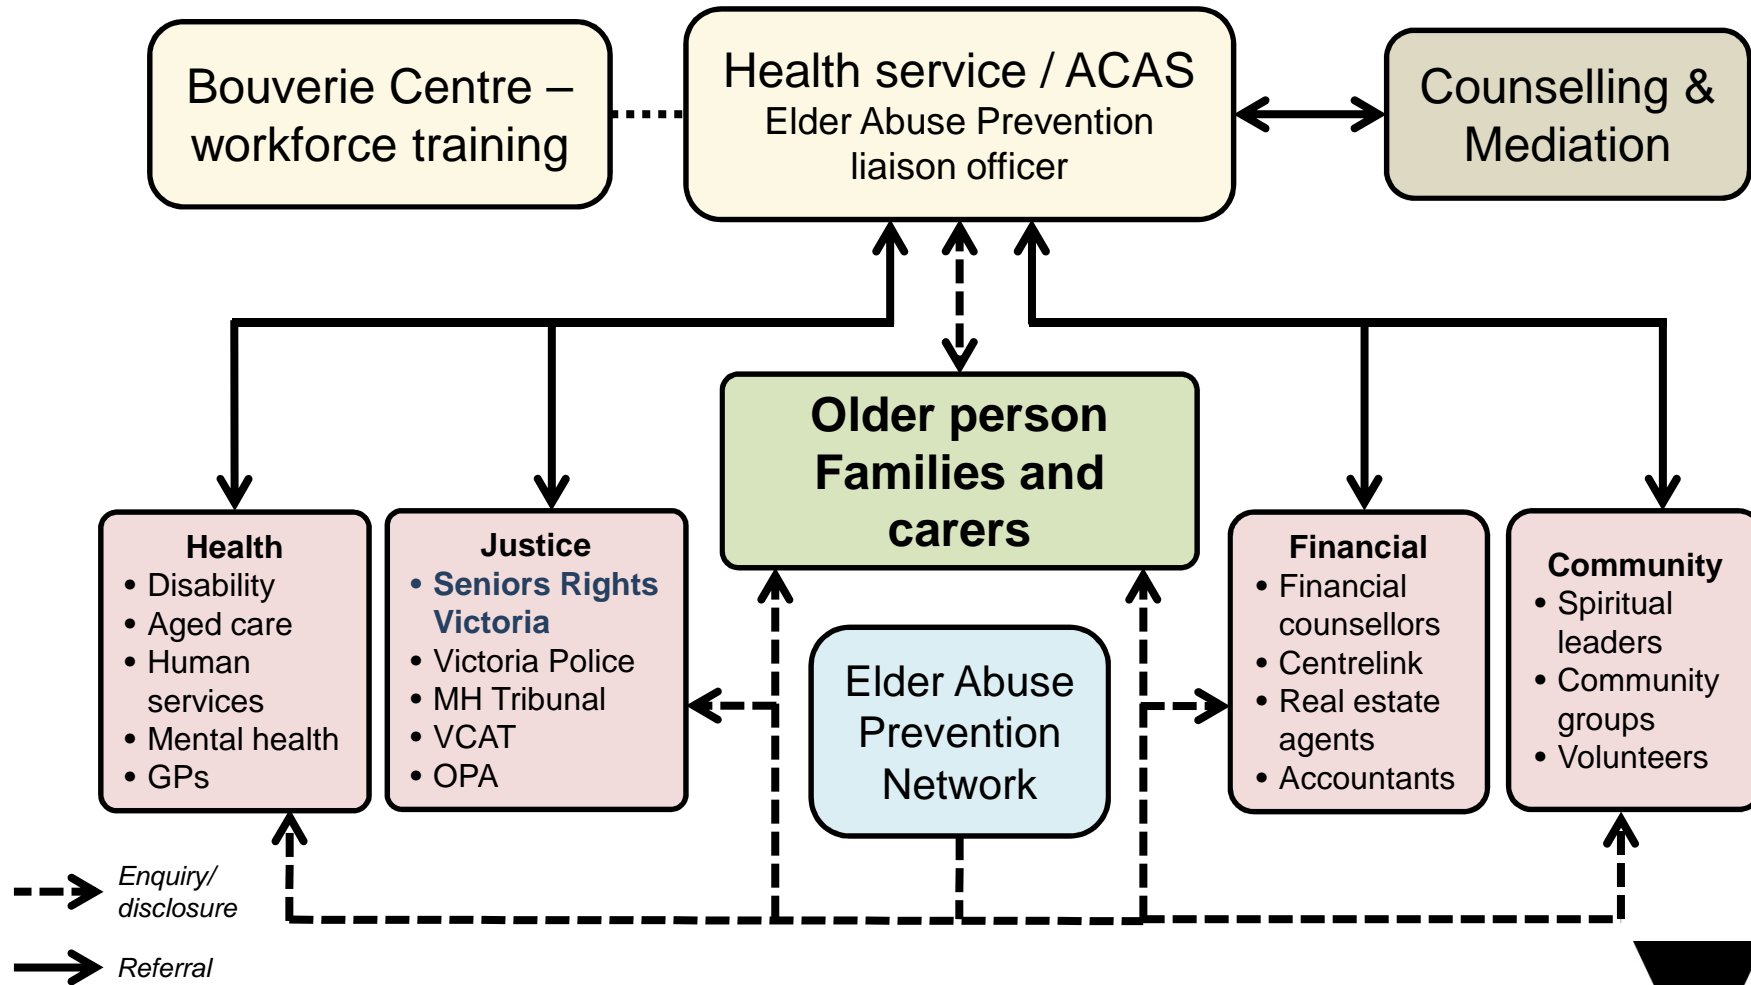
Bouverie Centre – workforce training

Health service / ACAS
Elder Abuse Prevention liaison officer

Counselling & Mediation

Older person
Families and carers

Health
• Disability
• Aged care
• Human services
• Mental health
• GPs

Justice
• Seniors Rights Victoria
• Victoria Police
• MH Tribunal
• VCAT
• OPA

Elder Abuse Prevention Network

Financial
• Financial counsellors
• Centrelink
• Real estate agents
• Accountants

Community
• Spiritual leaders
• Community groups
• Volunteers

Enquiry/ disclosure

Referral